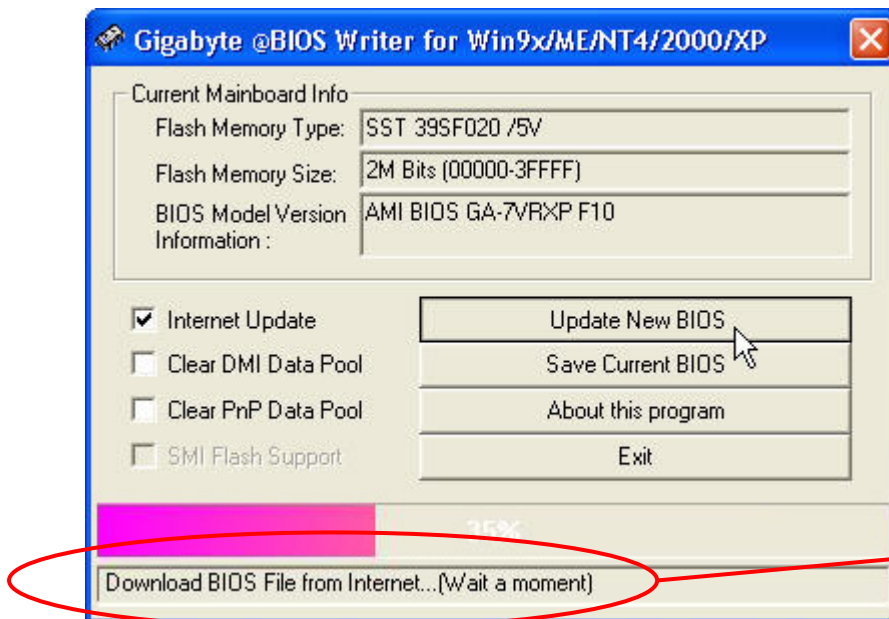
Gigabyte @BIOS Writer for Win9x/ME/NT4/2000/XP

Current Mainboard Info
Flash Memory Type: SST 39SF020 /5V
Flash Memory Size: 2M Bits (00000-3FFFF)
BIOS Model Version Information : AMI BIOS GA-7VRXP F10

Internet Update
Clear DMI Data Pool
Clear PnP Data Pool
SMI Flash Support

Update New BIOS
Save Current BIOS
About this program
Exit

35%

Download BIOS File from Internet...(Wait a moment)